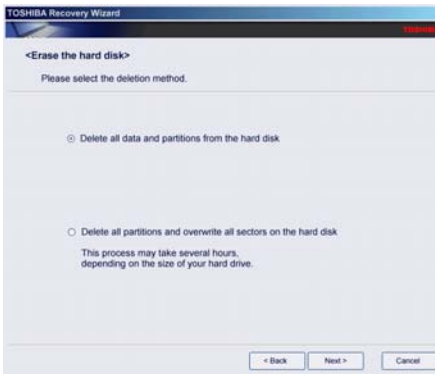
TOSHIBA Recovery Wizard

TOSHIBA

<Erase the hard disk>

Please select the deletion method.

Delete all data and partitions from the hard disk

Delete all partitions and overwrite all sectors on the hard disk

This process may take several hours, depending on the size of your hard drive.

< Back

Next >

Cancel